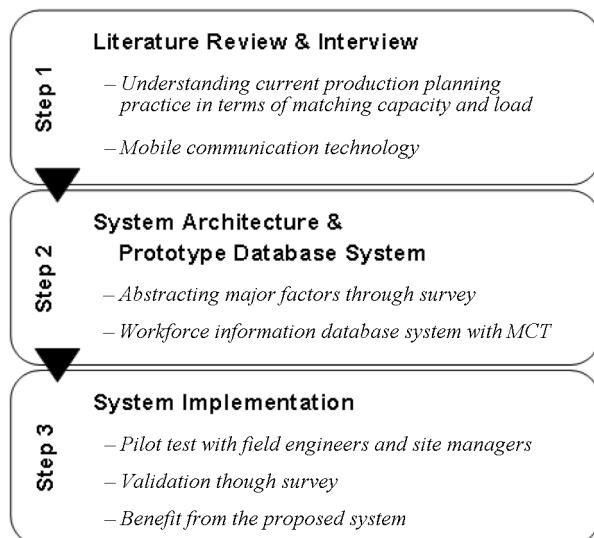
Step 1

Literature Review & Interview

– Understanding current production planning practice in terms of matching capacity and load

– Mobile communication technology

Step 2

System Architecture & Prototype Database System

– Abstracting major factors through survey

– Workforce information database system with MCT

Step 3

System Implementation

– Pilot test with field engineers and site managers

– Validation though survey

– Benefit from the proposed system